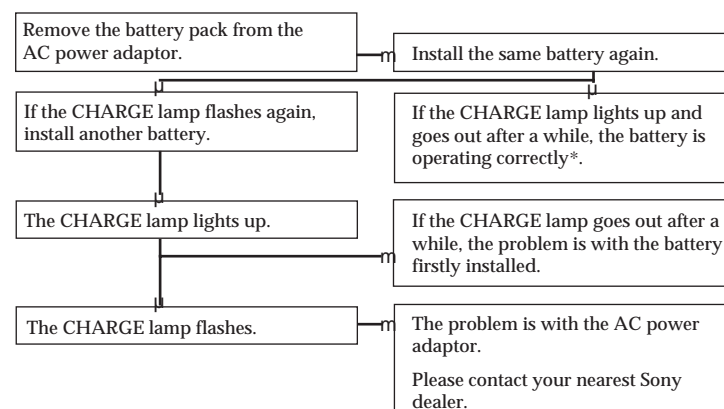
Remove the battery pack from the AC power adaptor.

Install the same battery again.

If the CHARGE lamp flashes again, install another battery.

If the CHARGE lamp lights up and goes out after a while, the battery is operating correctly*.

The CHARGE lamp lights up.

If the CHARGE lamp goes out after a while, the problem is with the battery firstly installed.

The CHARGE lamp flashes.

The problem is with the AC power adaptor.

Please contact your nearest Sony dealer.